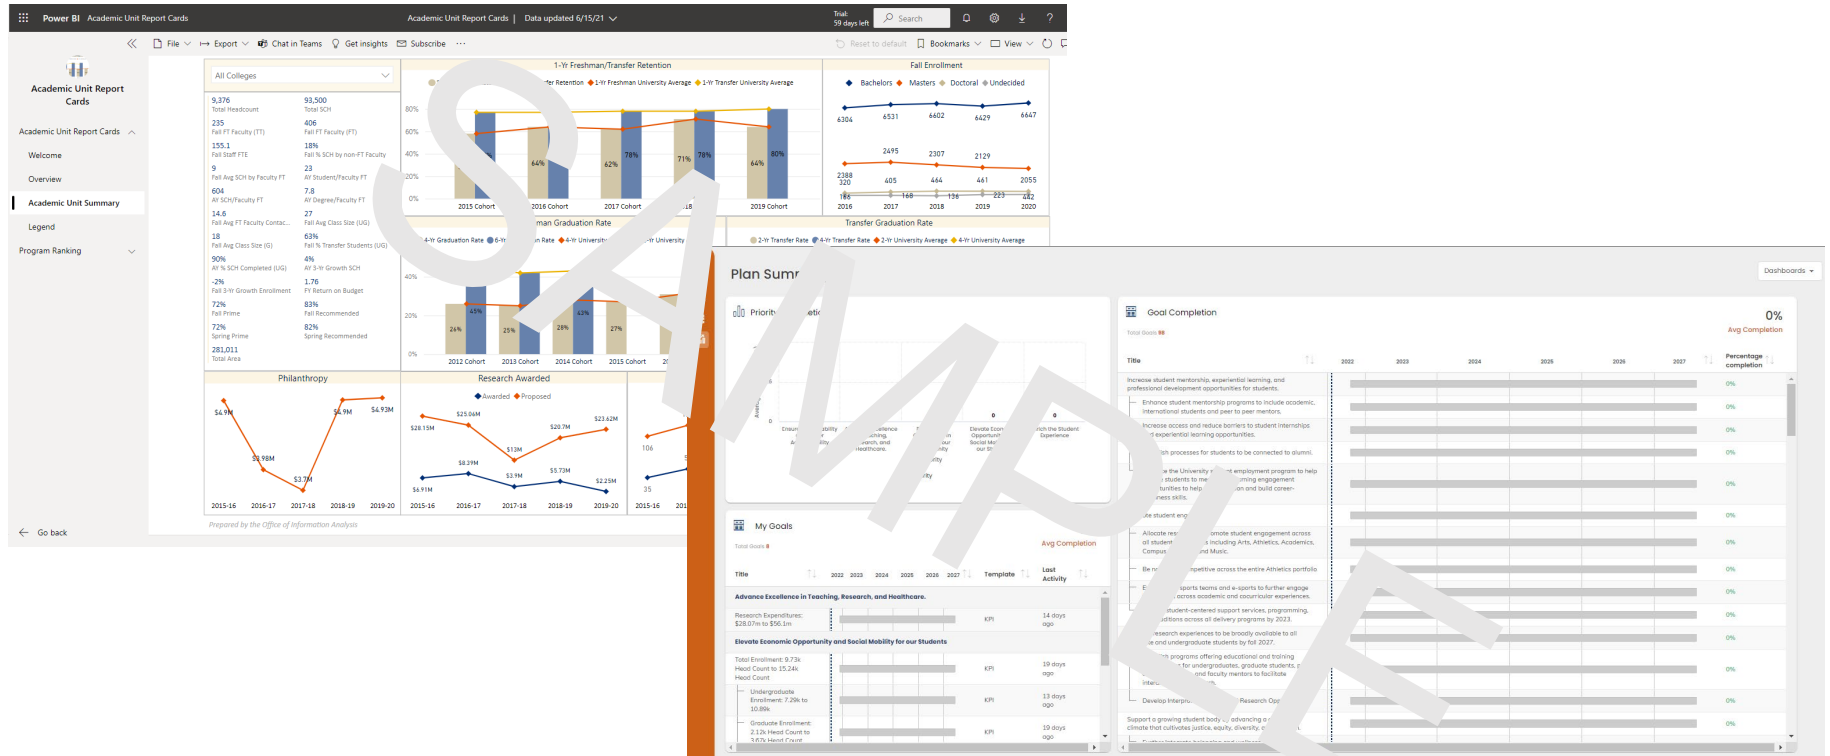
Power BI Academic Unit Report Cards

Academic Unit Report Cards | Data updated 6/15/21

Trial: 59 days left

Search

File Export Chat in Teams Get insights Subscribe ...

Reset to default Bookmarks View

Academic Unit Report Cards

Academic Unit Report Cards

Welcome

Overview

Academic Unit Summary

Legend

Program Ranking

Go back

All Colleges

| 9,376 Total Headcount | 93,500 Total SCH |
|---|---|
| 235 Fall FT Faculty (TT) | 406 Fall FT Faculty (FT) |
| 155.1 Fall Staff FTE | 18% Fall % SCH by non-FT Faculty |
| 9 Fall Avg SCH by Faculty FT | 23 AY Student/Faculty FT |
| 604 AY SCH/Faculty FT | 7.8 AY Degree/Faculty FT |
| 14.6 Fall Avg FT Faculty Contac... | 27 Fall Avg Class Size (UG) |
| 18 Fall Avg Class Size (G) | 63% Fall % Transfer Students (UG) |
| 90% AY % SCH Completed (UG) | 4% AY 3-Yr Growth SCH |
| -2% Fall 3-Yr Growth Enrollment | 1.76 FY Return on Budget |
| 72% Fall Prime | 83% Fall Recommended |
| 72% Spring Prime | 82% Spring Recommended |
| 281,011 Total Area | |

1-Yr Freshman/Transfer Retention

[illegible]fer Retention 1-Yr Freshman University Average 1-Yr Transfer University Average

80% 60% 40% 20% 0%

64% 62% 78% 71% 78% 64% 80%

2015 Cohort 2016 Cohort 2017 Cohort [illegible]18 2019 Cohort

Fall Enrollment

Bachelors Masters Doctoral Undecided

6304 6531 6602 6429 6647

2495 2307 2129

2388 320 405 464 461 2055

186 168 136 223 442

2016 2017 2018 2019 2020

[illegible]man Graduation Rate

4-Yr Graduation Rate 6-Yr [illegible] Rate 4-Yr Universit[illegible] -Yr University

40% 20% 0%

26% 45% 25% 28% 43% 27%

2012 Cohort 2013 Cohort 2014 Cohort 2015 Cohort

Transfer Graduation Rate

2-Yr Transfer Rate 4-Yr Transfer Rate 2-Yr University Average 4-Yr University Average

Philanthropy

$4.9M $4.9M $4.93M $2.98M $3.7M

2015-16 2016-17 2017-18 2018-19 2019-20

Research Awarded

Awarded Proposed

$28.15M $25.04M $20.7M $23.62M $13M $8.29M $2.9M $5.73M $6.91M $2.25M

2015-16 2016-17 2017-18 2018-19 2019-20

106 35 2015-16

Prepared by the Office of Information Analysis

Plan Summ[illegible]

Dashboards

Priority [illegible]

Goal Completion

0%

Avg Completion

Total Goals 88

Title

2022 2023 2024 2025 2026 2027

Percentage completion

Increase student mentorship, experiential learning, and professional development opportunities for students.

Enhance student mentorship programs to include academic, international students and peer to peer mentors.

Increase access and reduce barriers to student internships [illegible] experiential learning opportunities.

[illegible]sh processes for students to be connected to alumni.

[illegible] the University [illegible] employment program to help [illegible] students to me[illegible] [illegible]ming engagement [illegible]tunities to help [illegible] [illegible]on and build career-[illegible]ness skills.

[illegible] student eng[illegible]

Allocate res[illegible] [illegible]omote student engagement across all student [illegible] including Arts, Athletics, Academics, Campus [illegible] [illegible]nd Music.

Be n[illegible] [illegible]petitive across the entire Athletics portfolio

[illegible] sports teams and e-sports to further engage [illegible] across academic and cocurricular experiences.

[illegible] student-centered support services, programming, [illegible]ditions across all delivery programs by 2023.

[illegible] research experiences to be broadly available to all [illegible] and undergraduate students by fall 2027.

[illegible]h programs offering educational and training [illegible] for undergraduates, graduate students, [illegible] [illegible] and faculty mentors to facilitate inter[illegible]

Develop Interp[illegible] Research Op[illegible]

Support a growing student body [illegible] advancing a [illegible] climate that cultivates justice, equity, diversity, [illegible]

0%

Ensur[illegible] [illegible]bility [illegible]ellence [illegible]ching, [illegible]earch, and Healthcare. Elevate Econ Opportunit Social Mo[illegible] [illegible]rich the Student Experience

0 0

My Goals

Total Goals 8

Avg Completion

Title 2022 2023 2024 2025 2026 2027 Template Last Activity

Advance Excellence in Teaching, Research, and Healthcare.

Research Expenditures: $28.07m to $56.1m KPI 14 days ago

Elevate Economic Opportunity and Social Mobility for our Students

Total Enrollment: 9.73k Head Count to 15.24k Head Count KPI 19 days ago

Undergraduate Enrollment: 7.29k to 10.89k KPI 13 days ago

Graduate Enrollment: 2.12k Head Count to 3.67k Head Count KPI 19 days ago

SAMPLE